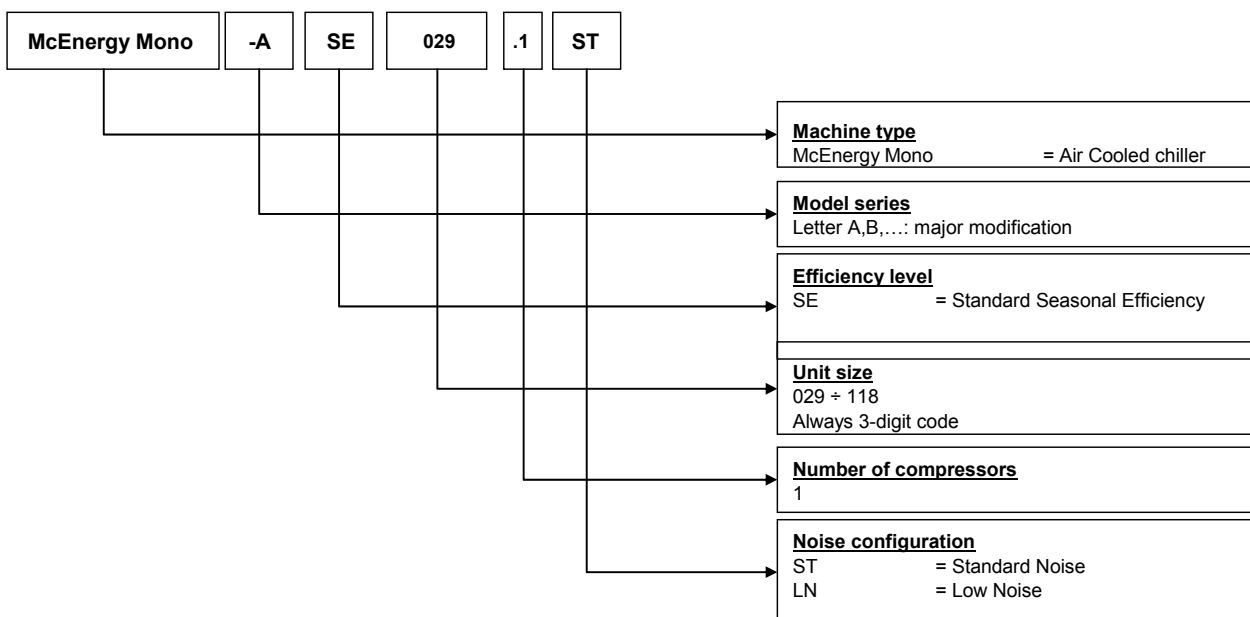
McEnergy Mono

-A

SE

029

.1

ST

Machine type
McEnergy Mono = Air Cooled chiller

Model series
Letter A,B,…: major modification

Efficiency level
SE = Standard Seasonal Efficiency

Unit size
029 ÷ 118
Always 3-digit code

Number of compressors
1

Noise configuration
ST = Standard Noise
LN = Low Noise